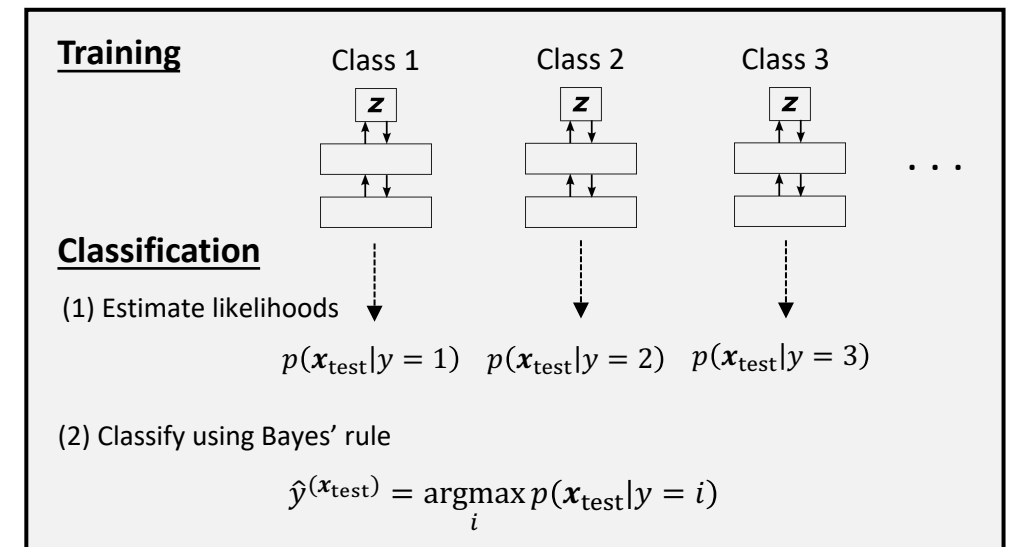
**Training**

Class 1 Class 2 Class 3

$z$ $z$ $z$

. . .

**Classification**

(1) Estimate likelihoods

$p(\boldsymbol{x}_{\text{test}}|y=1)$ $p(\boldsymbol{x}_{\text{test}}|y=2)$ $p(\boldsymbol{x}_{\text{test}}|y=3)$

(2) Classify using Bayes' rule

$\hat{y}^{(\boldsymbol{x}_{\text{test}})} = \underset{i}{\operatorname{argmax}}\, p(\boldsymbol{x}_{\text{test}}|y=i)$